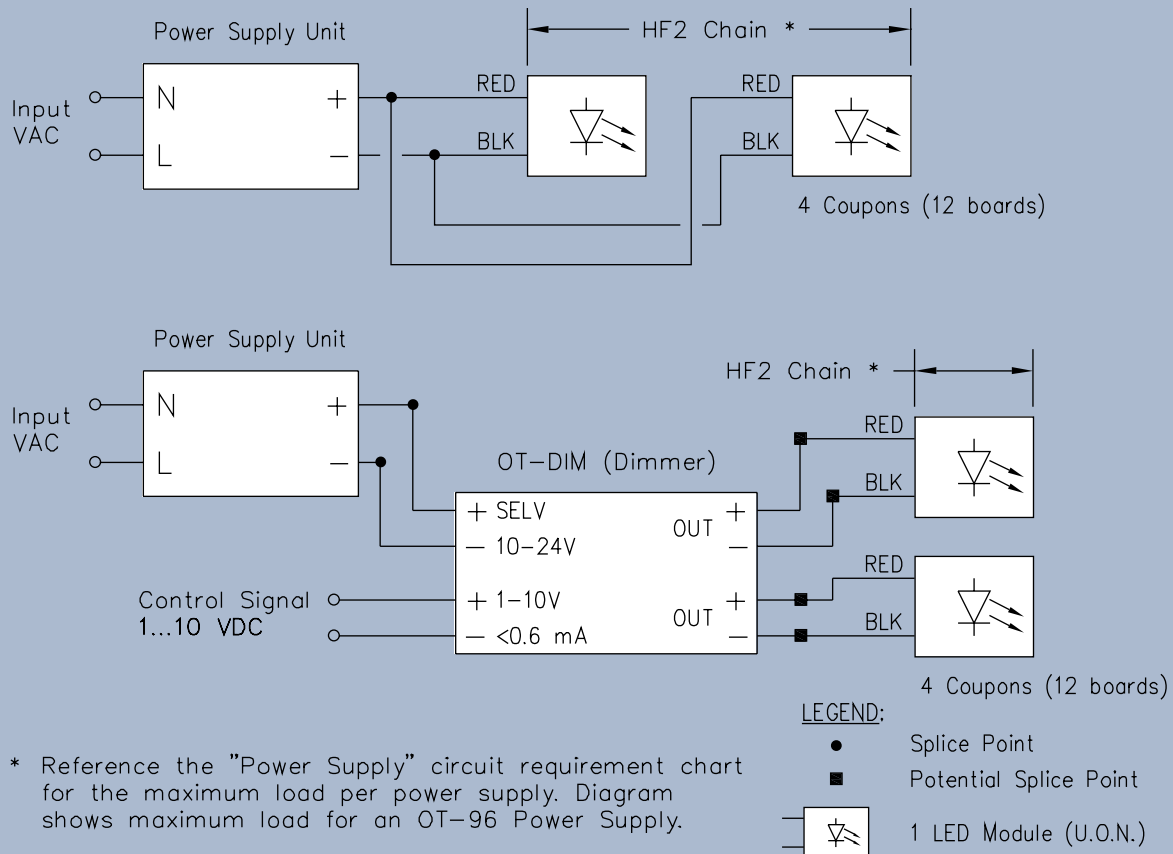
Power Supply Unit

HF2 Chain *

Input VAC

N

L

+

—

RED

BLK

RED

BLK

4 Coupons (12 boards)

Power Supply Unit

HF2 Chain *

Input VAC

N

L

+

—

OT–DIM (Dimmer)

+ SELV

— 10–24V

OUT +

—

RED

BLK

Control Signal 1...10 VDC

+ 1–10V

— <0.6 mA

OUT +

—

RED

BLK

4 Coupons (12 boards)

LEGEND:

Splice Point

Potential Splice Point

1 LED Module (U.O.N.)

* Reference the "Power Supply" circuit requirement chart for the maximum load per power supply. Diagram shows maximum load for an OT–96 Power Supply.